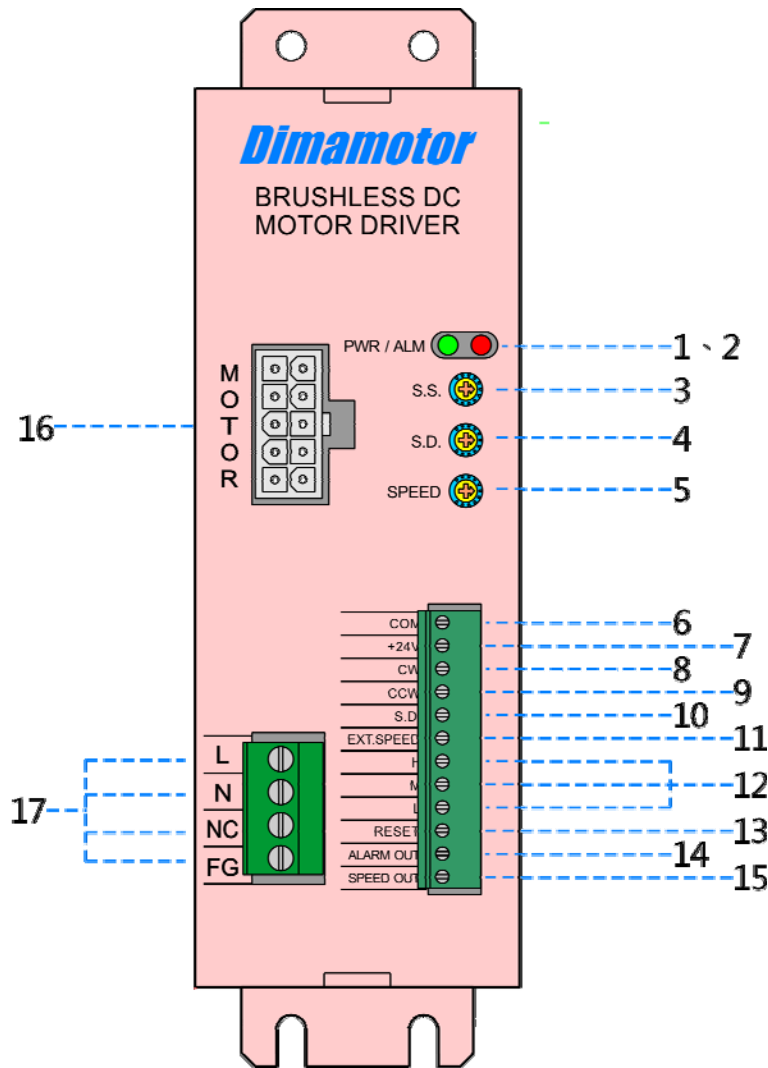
Dimamotor

BRUSHLESS DC MOTOR DRIVER

MOTOR

PWR / ALM

1、2

S.S.

3

S.D.

4

SPEED

5

16

COM

6

+24V

7

CW

8

CCW

9

S.D

10

EXT.SPEED

11

H

M

L

12

RESET

13

ALARM OUT

14

SPEED OUT

15

L

N

NC

FG

17